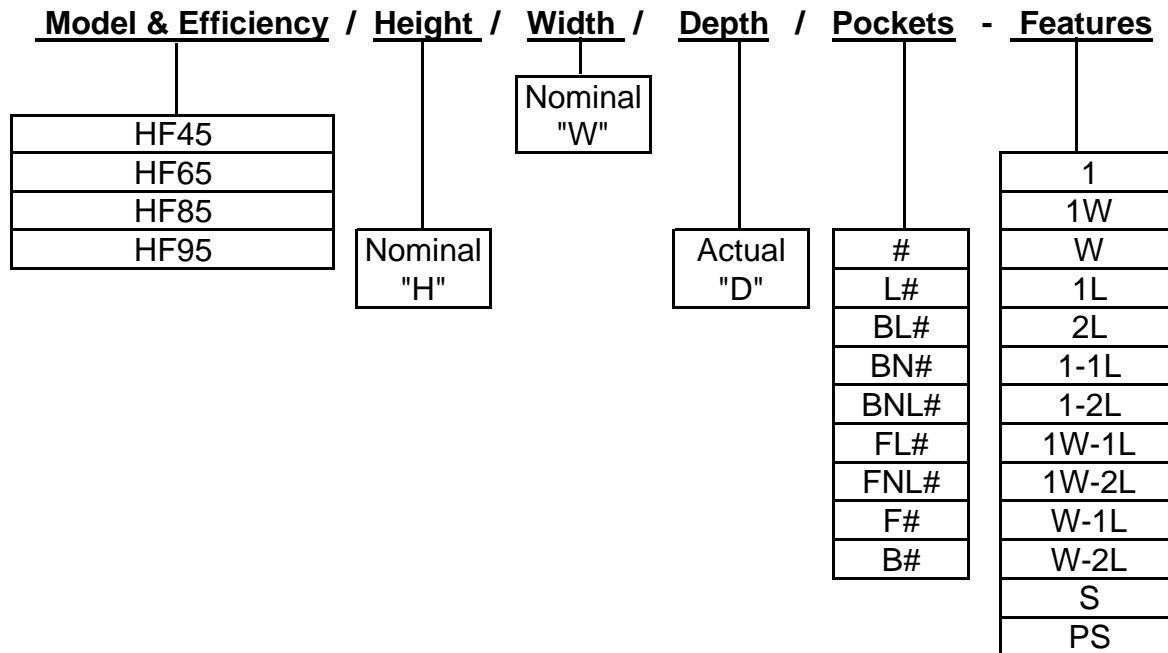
Model & Efficiency / Height / Width / Depth / Pockets - Features

HF45
HF65
HF85
HF95

Nominal "H"

Nominal "W"

Actual "D"

#
L#
BL#
BN#
BNL#
FL#
FNL#
F#
B#

1
1W
W
1L
2L
1-1L
1-2L
1W-1L
1W-2L
W-1L
W-2L
S
PS